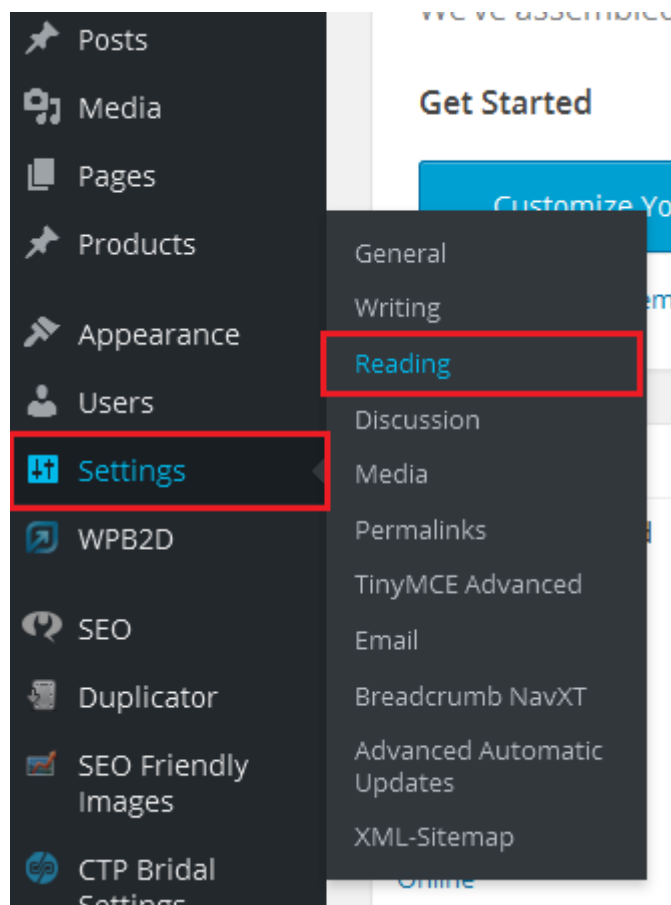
Posts
Media
Pages
Products
Appearance
Users
Settings
WPB2D
SEO
Duplicator
SEO Friendly Images
CTP Bridal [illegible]

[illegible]
Get Started
Customize Yo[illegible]

General
Writing
Reading
Discussion
Media
Permalinks
TinyMCE Advanced
Email
Breadcrumb NavXT
Advanced Automatic Updates
XML-Sitemap